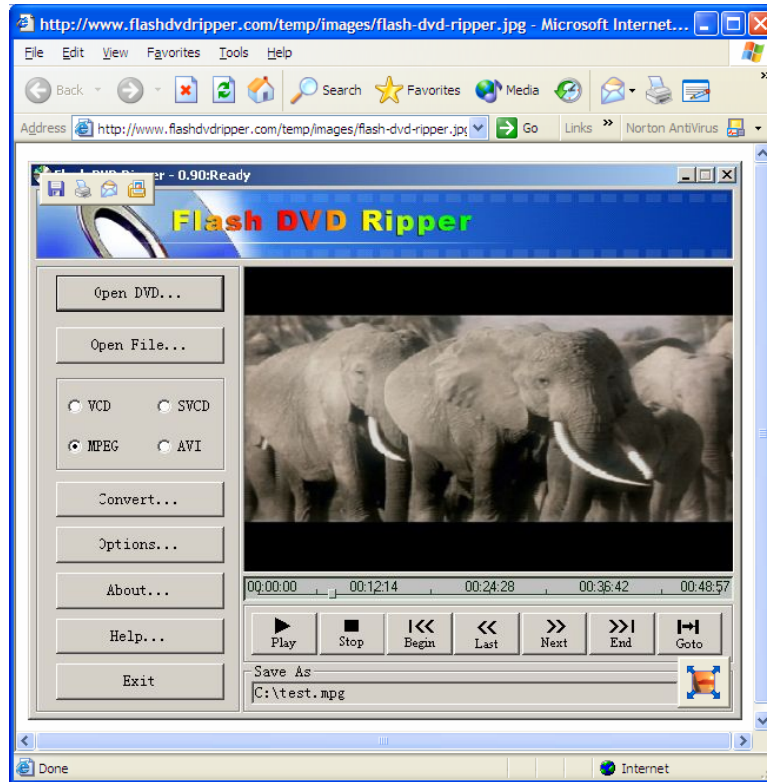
http://www.flashdvdripper.com/temp/images/flash-dvd-ripper.jpg - Microsoft Internet...

File Edit View Favorites Tools Help

Back Search Favorites Media

Address http://www.flashdvdripper.com/temp/images/flash-dvd-ripper.jpg Go Links Norton AntiVirus

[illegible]er - 0.90:Ready

Flash DVD Ripper

Open DVD...

Open File...

VCD SVCD

MPEG AVI

Convert...

Options...

About...

Help...

Exit

00:00:00 00:12:14 00:24:28 00:36:42 00:48:57

Play Stop Begin Last Next End Goto

Save As

C:\test.mpg

Done Internet